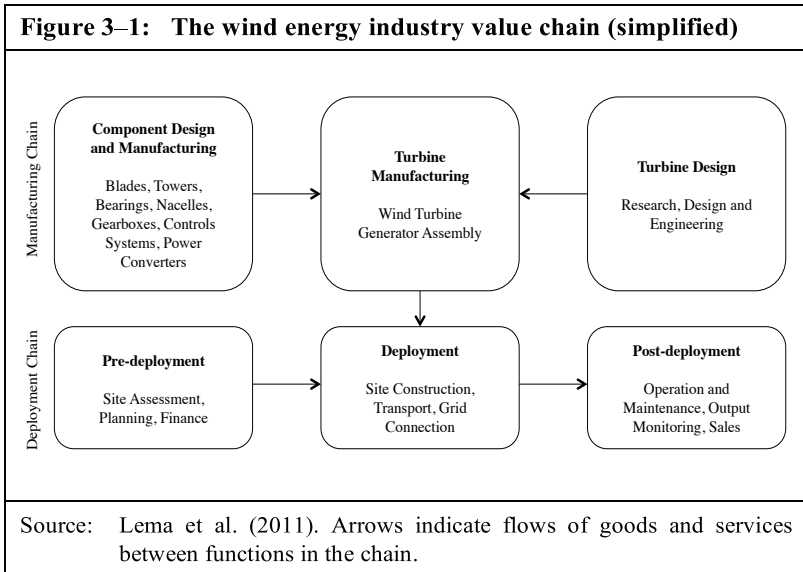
Figure 3–1: The wind energy industry value chain (simplified)

Manufacturing Chain

Component Design and Manufacturing

Blades, Towers, Bearings, Nacelles, Gearboxes, Controls Systems, Power Converters

Turbine Manufacturing

Wind Turbine Generator Assembly

Turbine Design

Research, Design and Engineering

Deployment Chain

Pre-deployment

Site Assessment, Planning, Finance

Deployment

Site Construction, Transport, Grid Connection

Post-deployment

Operation and Maintenance, Output Monitoring, Sales

Source: Lema et al. (2011). Arrows indicate flows of goods and services between functions in the chain.